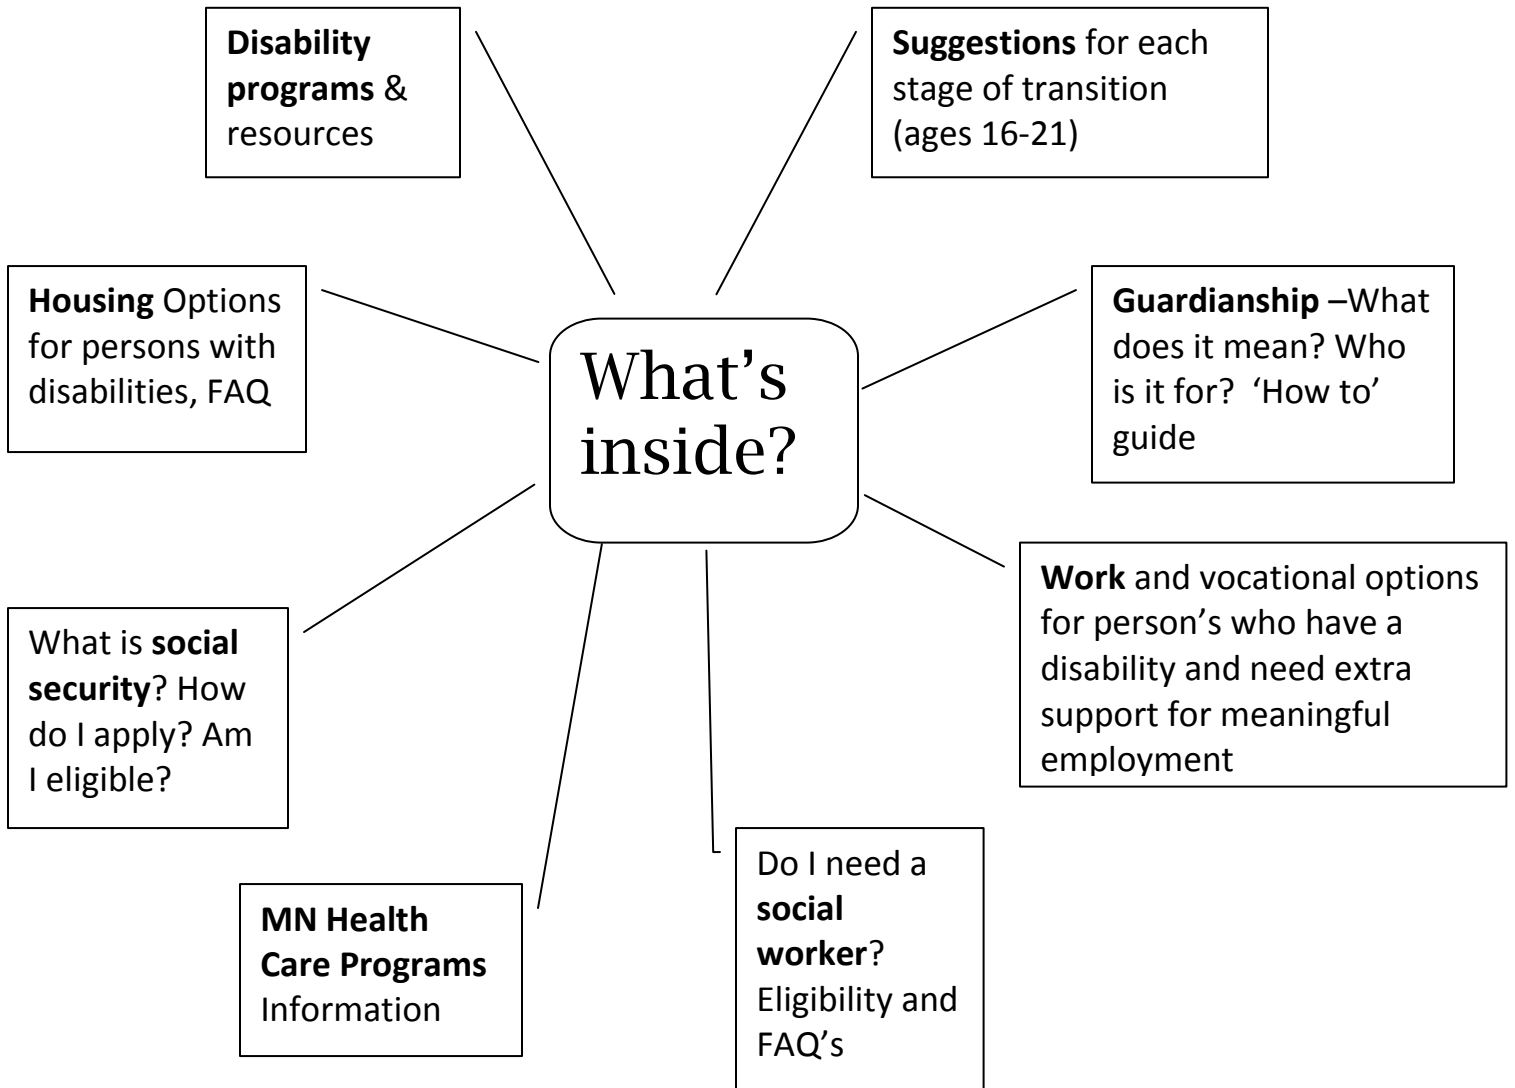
Disability programs & resources

Suggestions for each stage of transition (ages 16-21)

Housing Options for persons with disabilities, FAQ

What's inside?

Guardianship –What does it mean? Who is it for? 'How to' guide

Work and vocational options for person's who have a disability and need extra support for meaningful employment

What is social security? How do I apply? Am I eligible?

MN Health Care Programs Information

Do I need a social worker? Eligibility and FAQ's